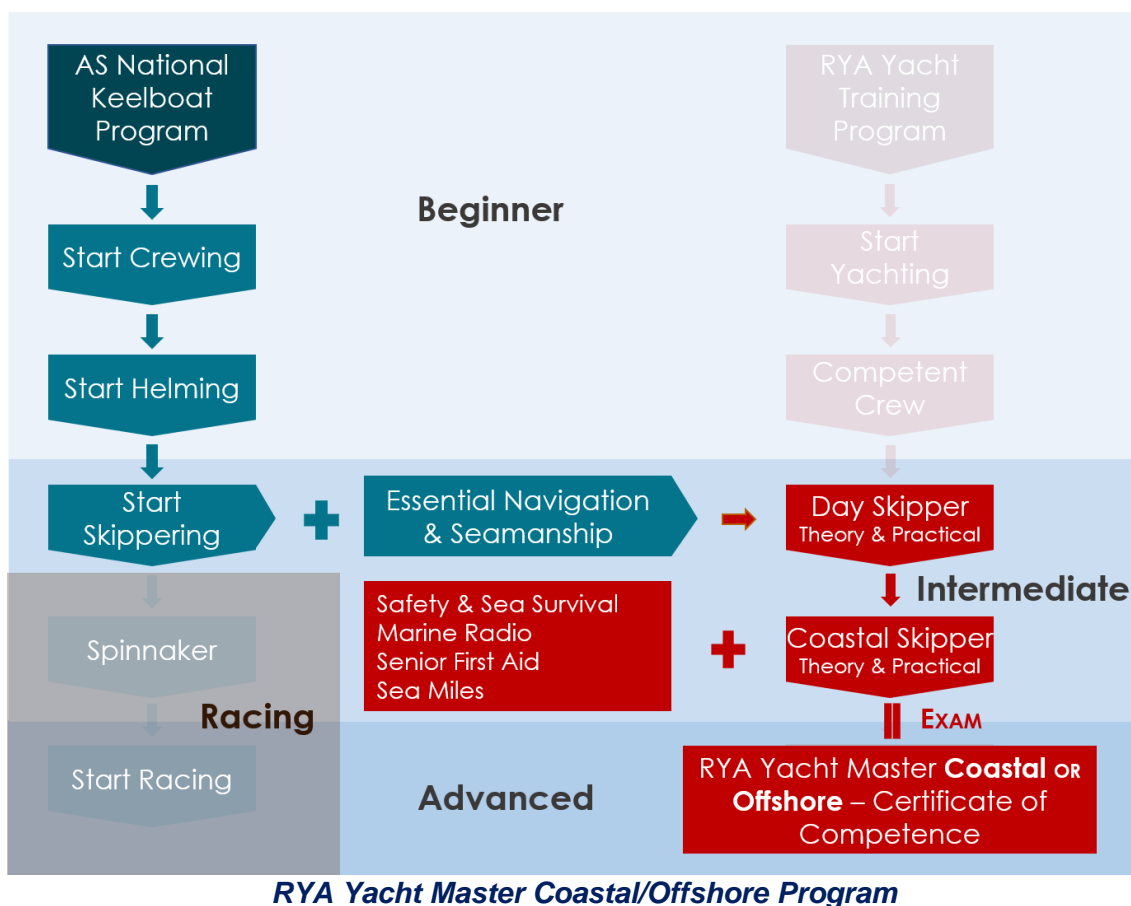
AS National Keelboat Program

Start Crewing

Start Helming

Start Skippering

Spinnaker

Start Racing

Racing

Beginner

RYA Yacht Training Program

Start Yachting

Competent Crew

Essential Navigation & Seamanship

Day Skipper Theory & Practical

Intermediate

Safety & Sea Survival
Marine Radio
Senior First Aid
Sea Miles

Coastal Skipper Theory & Practical

EXAM

Advanced

RYA Yacht Master **Coastal** OR **Offshore** – Certificate of Competence

RYA Yacht Master Coastal/Offshore Program